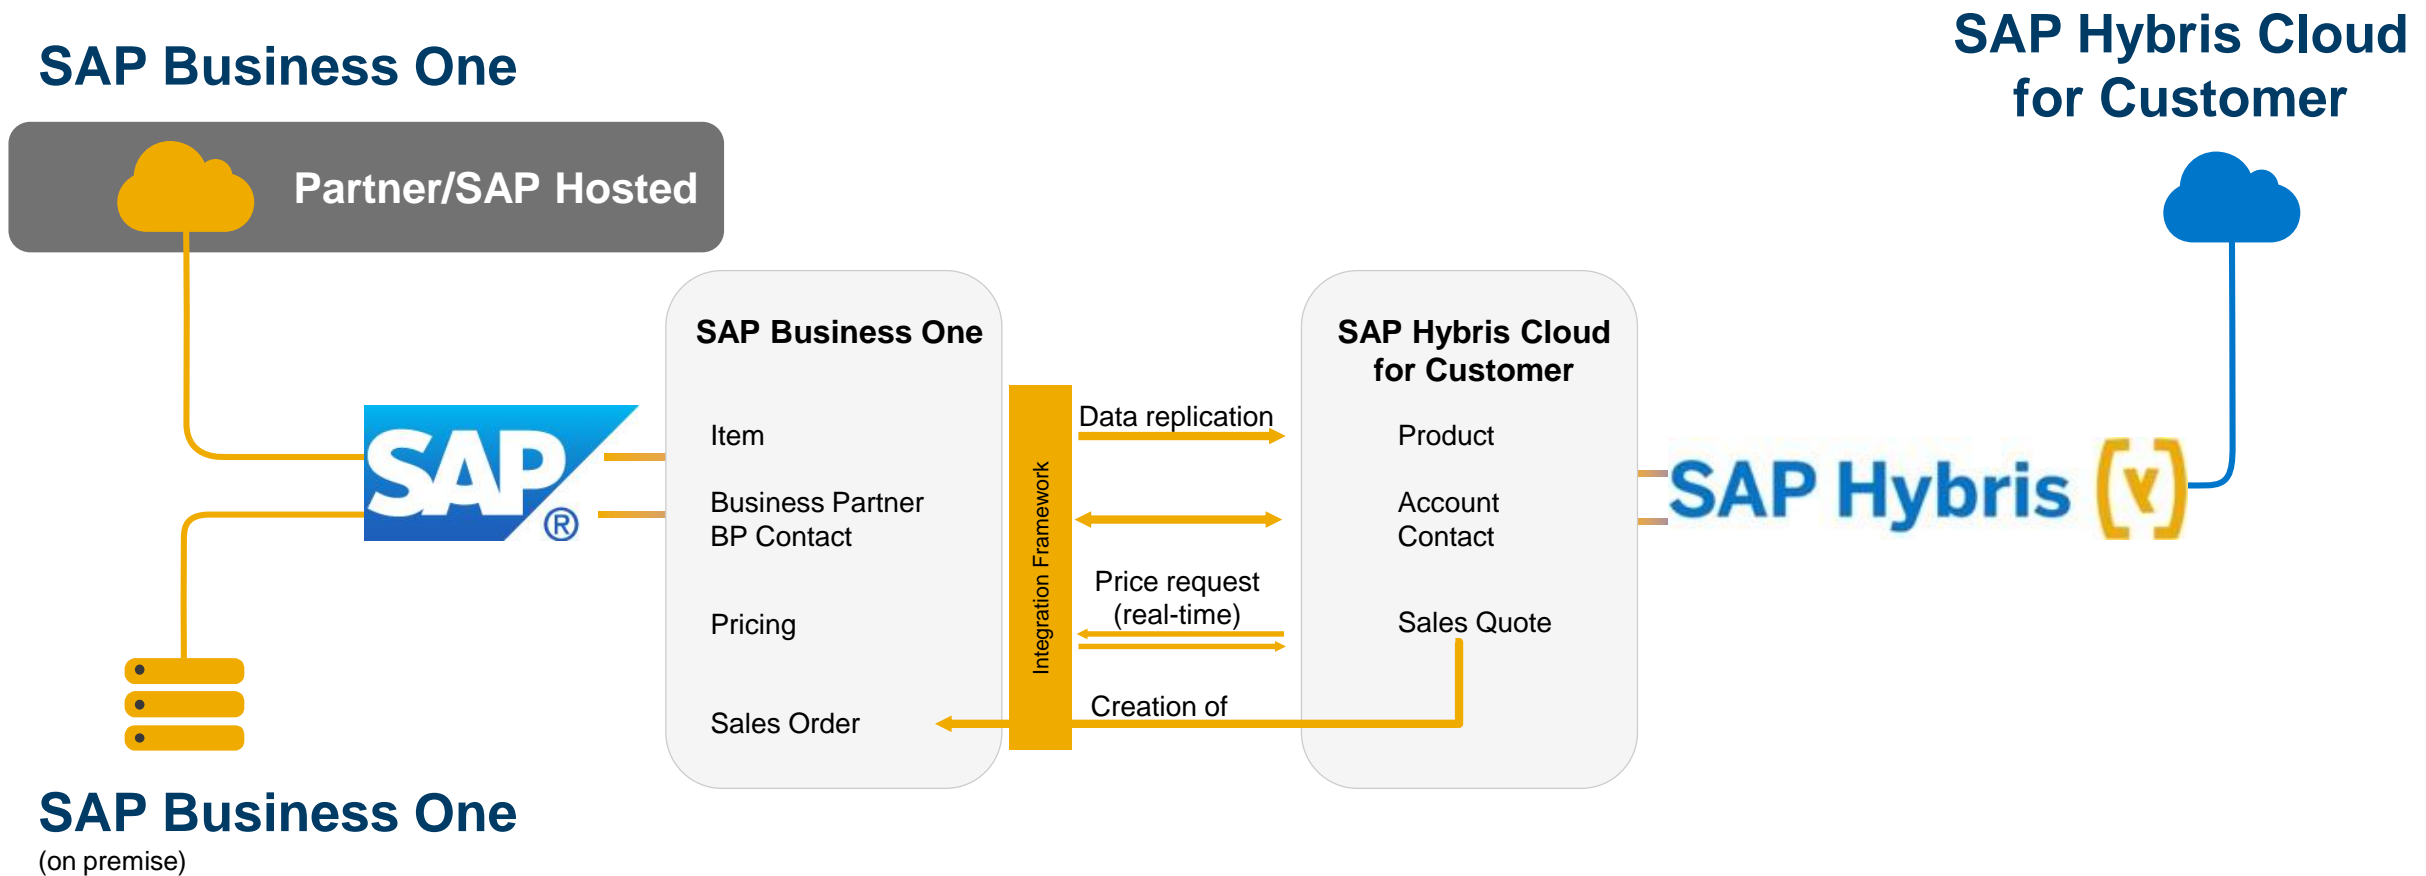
SAP Business One

Partner/SAP Hosted

SAP Hybris Cloud for Customer

SAP

SAP Business One

Item

Business Partner
BP Contact

Pricing

Sales Order

Integration Framework

Data replication

Price request (real-time)

Creation of

SAP Hybris Cloud for Customer

Product

Account
Contact

Sales Quote

SAP Hybris

SAP Business One
(on premise)